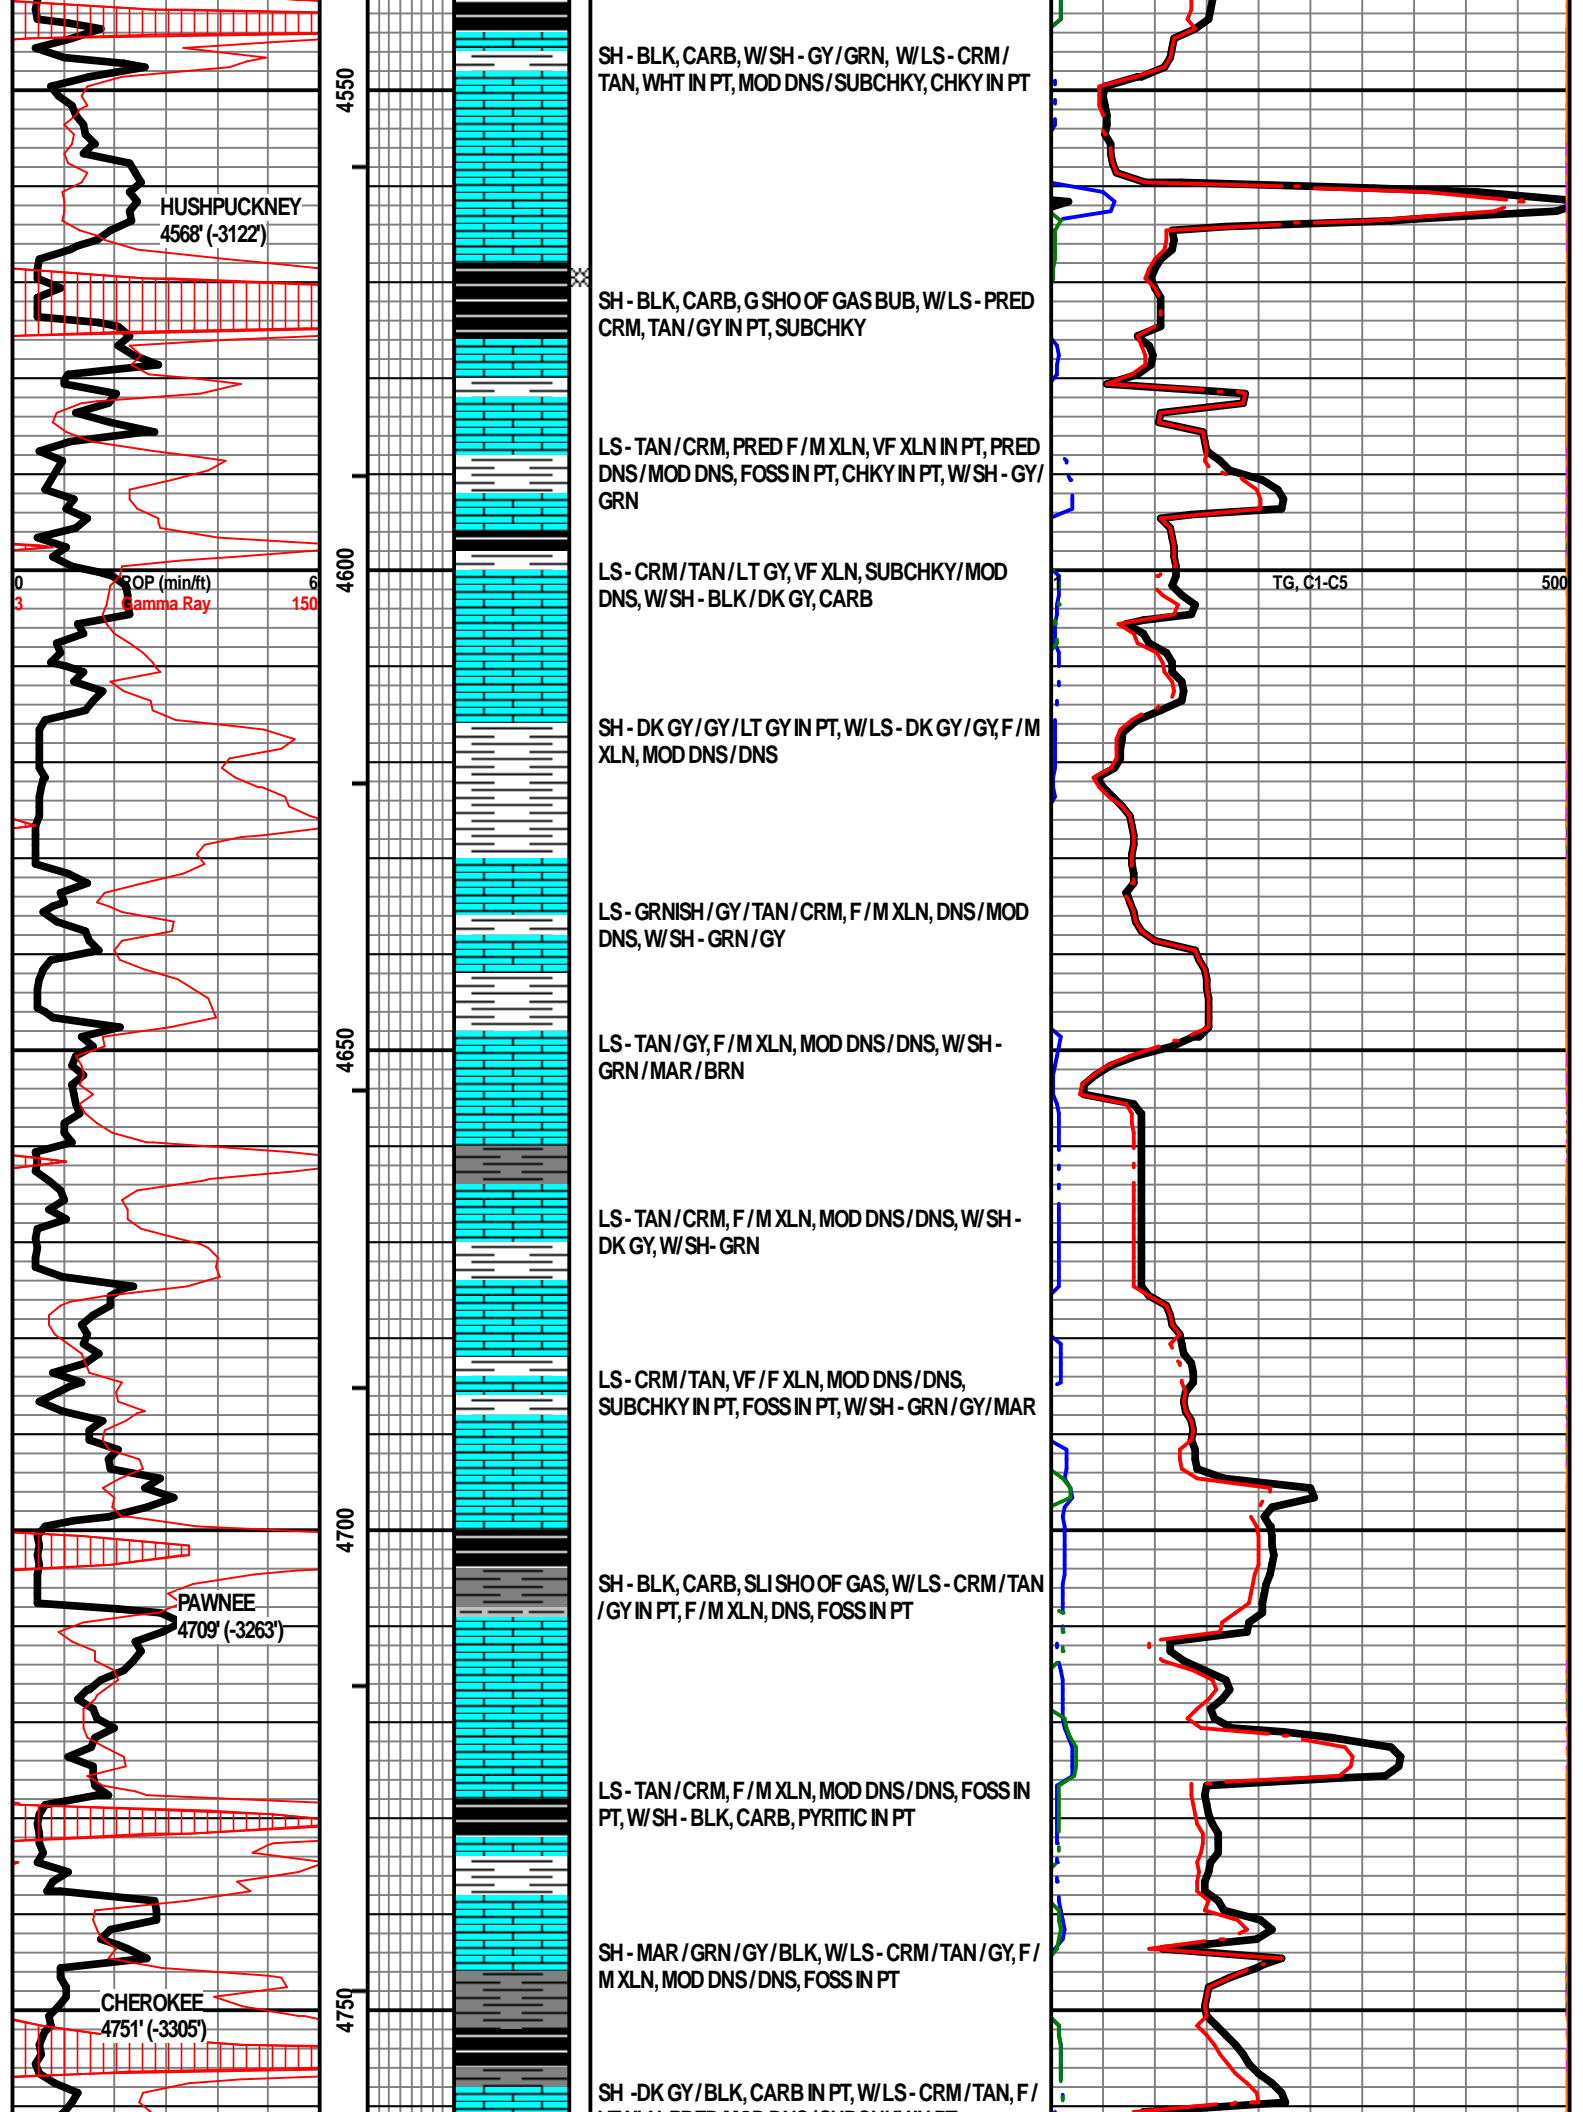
4550

SH - BLK, CARB, W/SH - GY/GRN, W/LS - CRM/TAN, WHT IN PT, MOD DNS/SUBCHKY, CHKY IN PT

HUSHPUCKNEY
4568' (-3122')

SH - BLK, CARB, G SHO OF GAS BUB, W/LS - PRED CRM, TAN/GY IN PT, SUBCHKY

LS - TAN/CRM, PRED F/M XLN, VF XLN IN PT, PRED DNS/MOD DNS, FOSS IN PT, CHKY IN PT, W/SH - GY/GRN

0 ROP (min/ft) 6
3 Gamma Ray 150

4600

LS - CRM/TAN/LT GY, VF XLN, SUBCHKY/MOD DNS, W/SH - BLK/DK GY, CARB

1 TG, C1-C5 500

SH - DK GY/GY/LT GY IN PT, W/LS - DK GY/GY, F/M XLN, MOD DNS/DNS

LS - GRNISH/GY/TAN/CRM, F/M XLN, DNS/MOD DNS, W/SH - GRN/GY

4650

LS - TAN/GY, F/M XLN, MOD DNS/DNS, W/SH - GRN/MAR/BRN

LS - TAN/CRM, F/M XLN, MOD DNS/DNS, W/SH - DK GY, W/SH- GRN

LS - CRM/TAN, VF/F XLN, MOD DNS/DNS, SUBCHKY IN PT, FOSS IN PT, W/SH - GRN/GY/MAR

4700

SH - BLK, CARB, SLI SHO OF GAS, W/LS - CRM/TAN/GY IN PT, F/M XLN, DNS, FOSS IN PT

PAWNEE
4709' (-3263')

LS - TAN/CRM, F/M XLN, MOD DNS/DNS, FOSS IN PT, W/SH - BLK, CARB, PYRITIC IN PT

SH - MAR/GRN/GY/BLK, W/LS - CRM/TAN/GY, F/M XLN, MOD DNS/DNS, FOSS IN PT

CHEROKEE
4751' (-3305')

4750

SH -DK GY/BLK, CARB IN PT, W/LS - CRM/TAN, F/
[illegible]